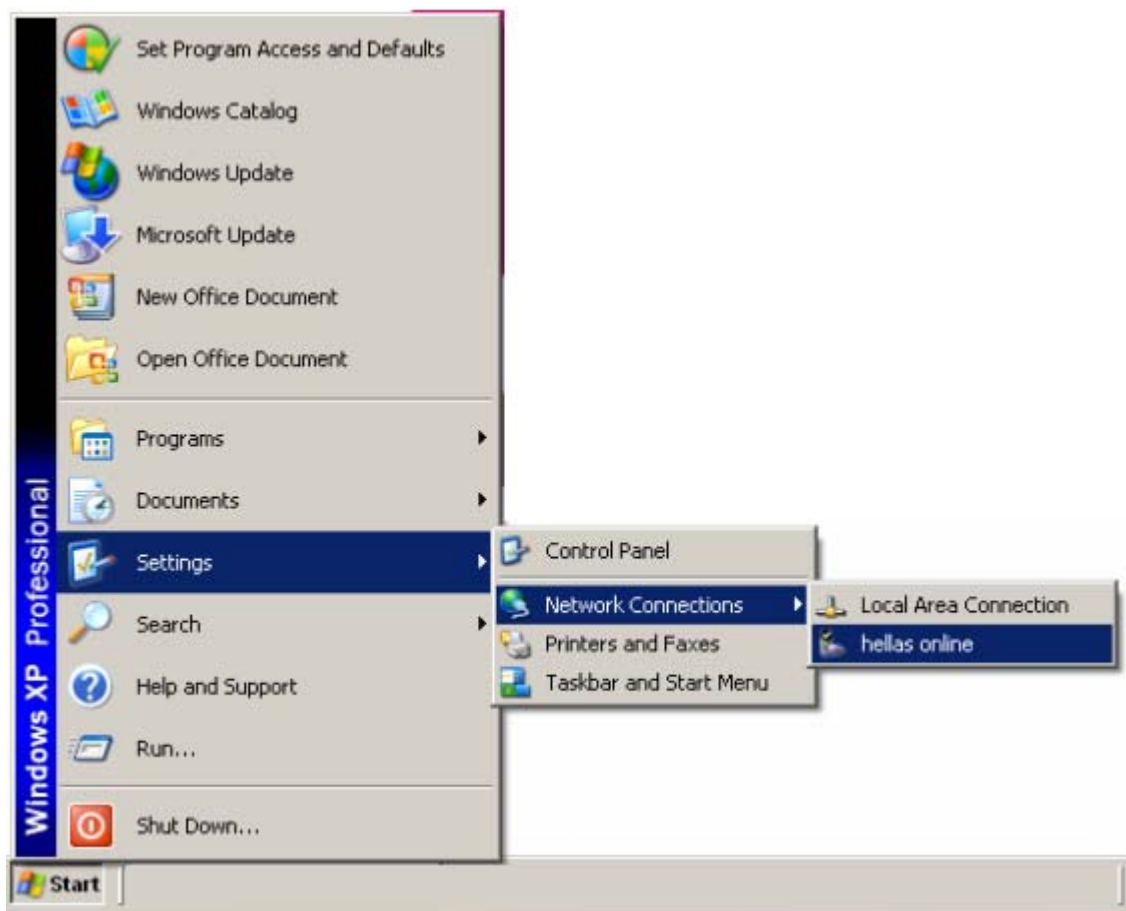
Windows XP Professional

Set Program Access and Defaults
Windows Catalog
Windows Update
Microsoft Update
New Office Document
Open Office Document

Programs
Documents
Settings
Search
Help and Support
Run...

Shut Down...

Control Panel
Network Connections
Printers and Faxes
Taskbar and Start Menu

Local Area Connection
hellas online

Start